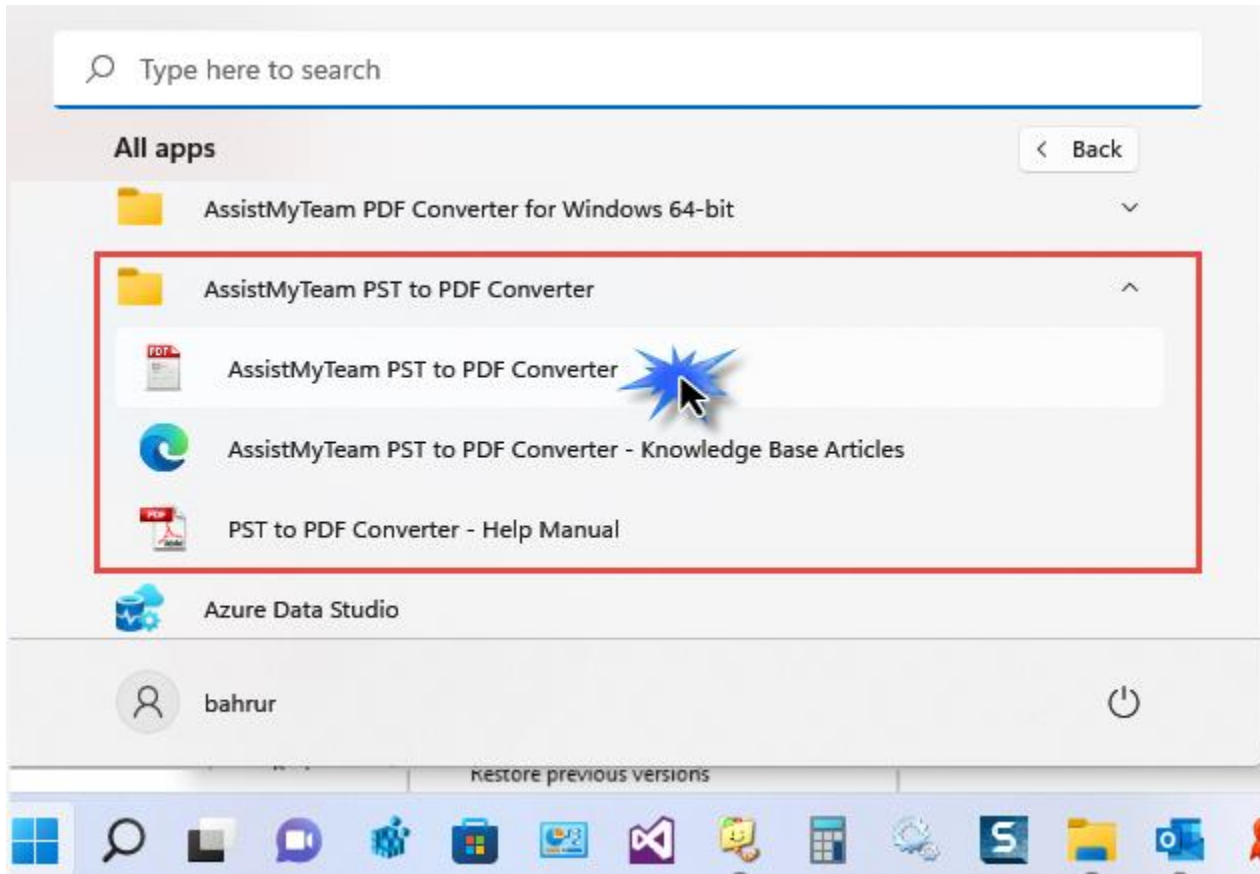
Type here to search

All apps

Back

AssistMyTeam PDF Converter for Windows 64-bit

AssistMyTeam PST to PDF Converter

PDF

AssistMyTeam PST to PDF Converter

AssistMyTeam PST to PDF Converter - Knowledge Base Articles

PDF

PST to PDF Converter - Help Manual

Azure Data Studio

bahrur

Restore previous versions